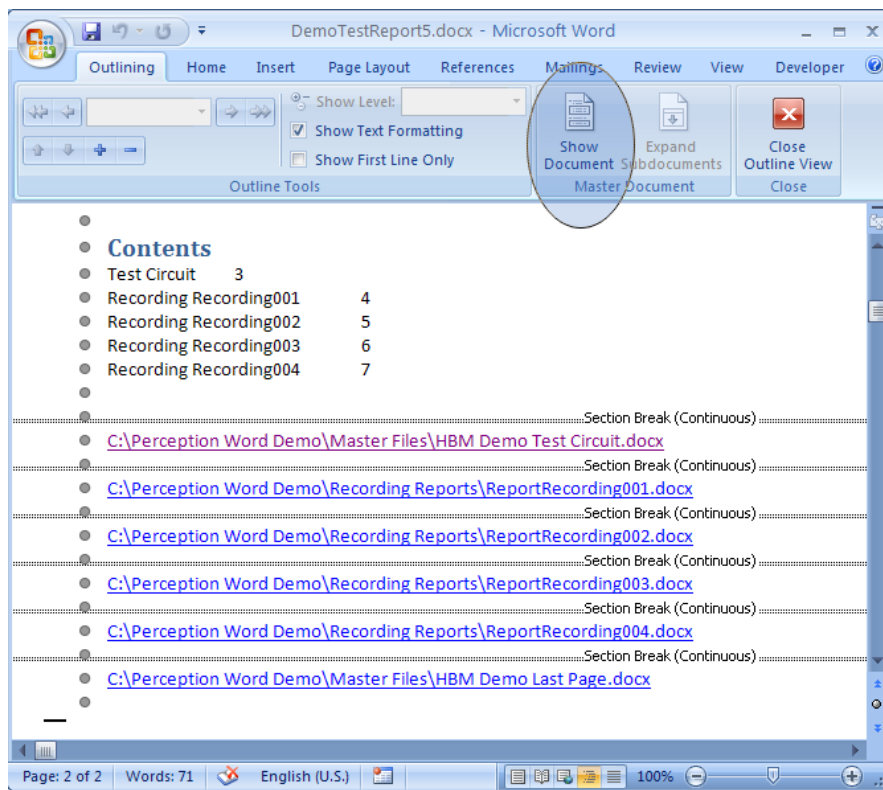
DemoTestReport5.docx - Microsoft Word

Outlining Home Insert Page Layout References Mailings Review View Developer

Show Level:
Show Text Formatting
Show First Line Only
Outline Tools

Show Document
Expand Subdocuments
Master Document

Close Outline View
Close

Contents
Test Circuit 3
Recording Recording001 4
Recording Recording002 5
Recording Recording003 6
Recording Recording004 7

Section Break (Continuous)
C:\Perception Word Demo\Master Files\HBM Demo Test Circuit.docx
Section Break (Continuous)
C:\Perception Word Demo\Recording Reports\ReportRecording001.docx
Section Break (Continuous)
C:\Perception Word Demo\Recording Reports\ReportRecording002.docx
Section Break (Continuous)
C:\Perception Word Demo\Recording Reports\ReportRecording003.docx
Section Break (Continuous)
C:\Perception Word Demo\Recording Reports\ReportRecording004.docx
Section Break (Continuous)
C:\Perception Word Demo\Master Files\HBM Demo Last Page.docx

Page: 2 of 2 Words: 71 English (U.S.) 100%